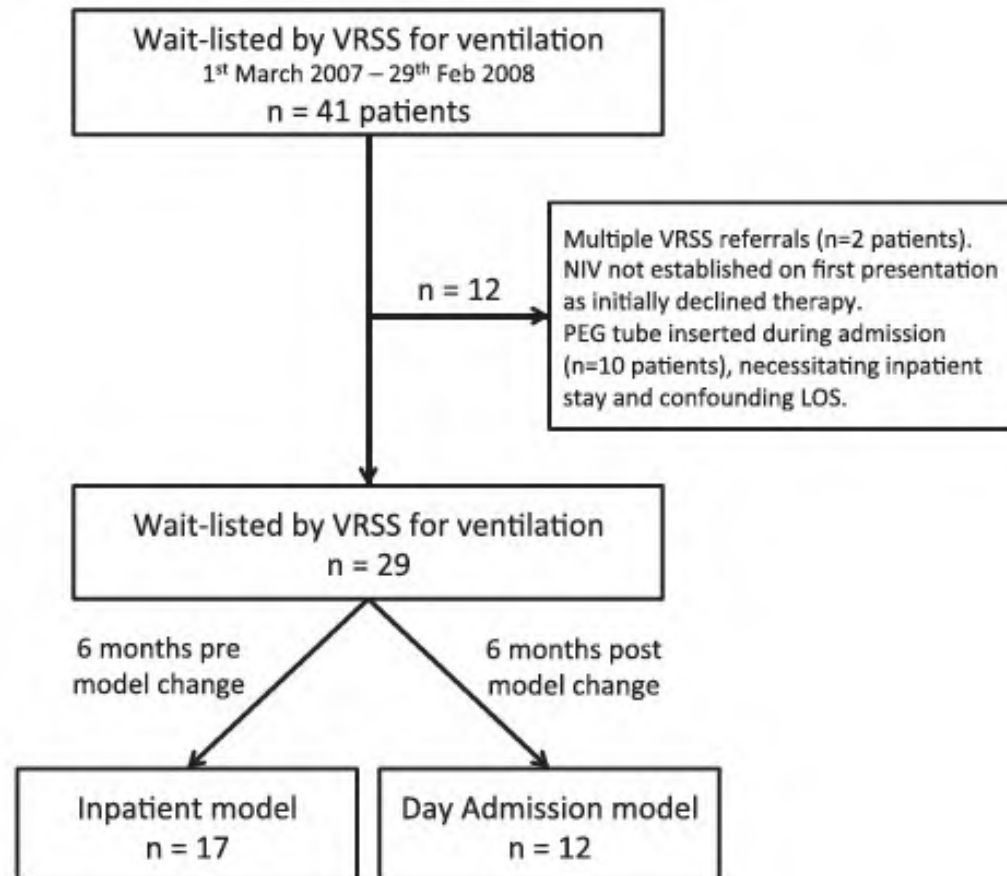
Wait-listed by VRSS for ventilation
1$^{st}$ March 2007 – 29$^{th}$ Feb 2008
n = 41 patients

n = 12

Multiple VRSS referrals (n=2 patients). NIV not established on first presentation as initially declined therapy.
PEG tube inserted during admission (n=10 patients), necessitating inpatient stay and confounding LOS.

Wait-listed by VRSS for ventilation
n = 29

6 months pre model change

6 months post model change

Inpatient model
n = 17

Day Admission model
n = 12